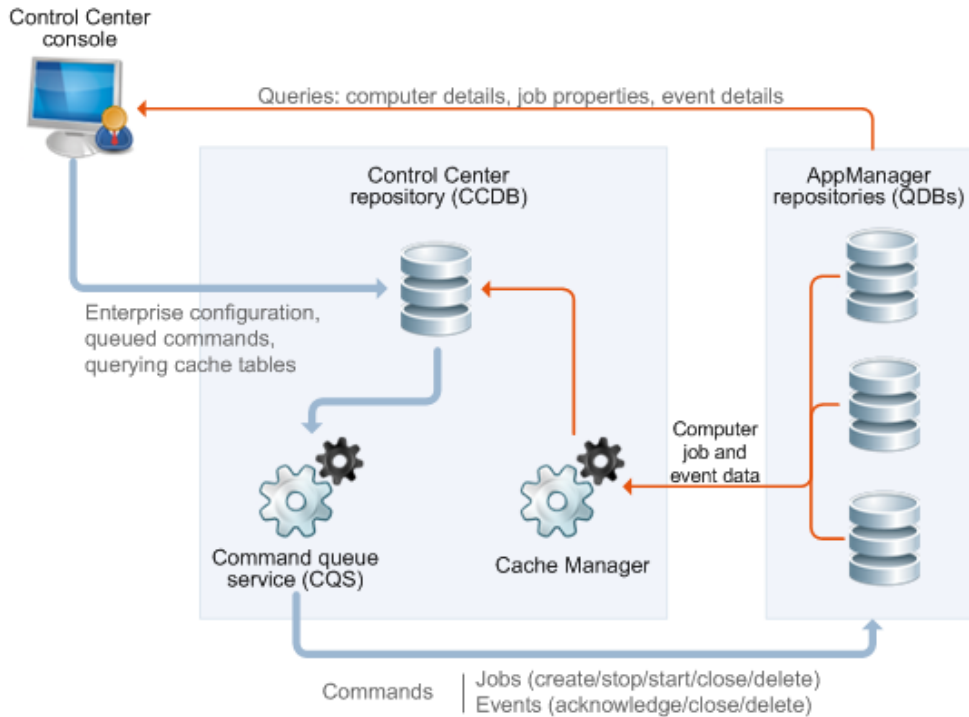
Control Center console

Queries: computer details, job properties, event details

Control Center repository (CCDB)

AppManager repositories (QDBs)

Enterprise configuration, queued commands, querying cache tables

Computer job and event data

Command queue service (CQS)

Cache Manager

Commands | Jobs (create/stop/start/close/delete)
Events (acknowledge/close/delete)